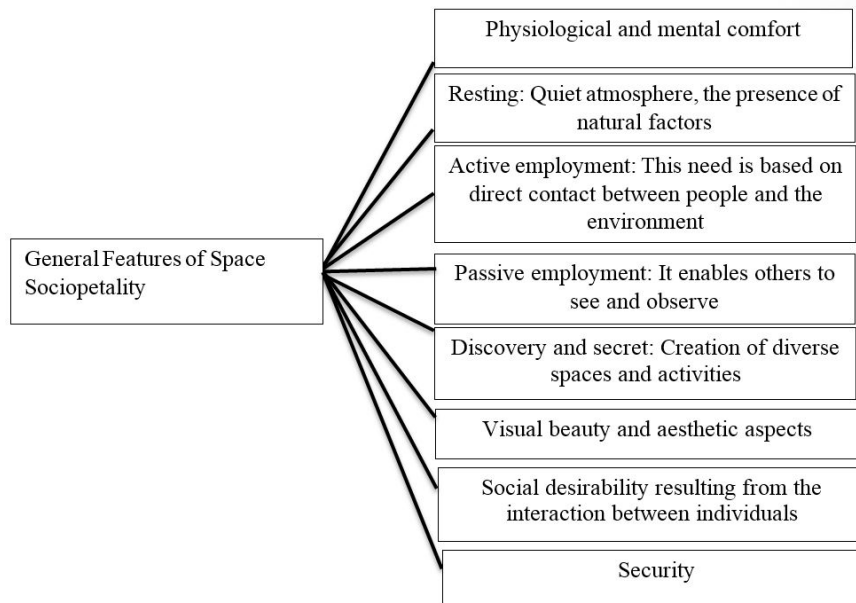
General Features of Space Sociopetality

Physiological and mental comfort

Resting: Quiet atmosphere, the presence of natural factors

Active employment: This need is based on direct contact between people and the environment

Passive employment: It enables others to see and observe

Discovery and secret: Creation of diverse spaces and activities

Visual beauty and aesthetic aspects

Social desirability resulting from the interaction between individuals

Security